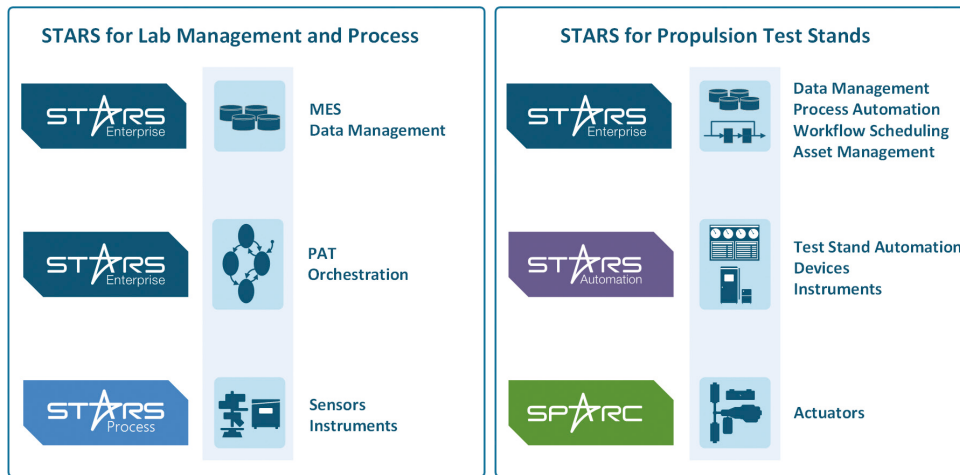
STARS for Lab Management and Process

STARS Enterprise

MES
Data Management

STARS Enterprise

PAT
Orchestration

STARS Process

Sensors
Instruments

STARS for Propulsion Test Stands

STARS Enterprise

Data Management
Process Automation
Workflow Scheduling
Asset Management

STARS Automation

Test Stand Automation
Devices
Instruments

SPARC

Actuators